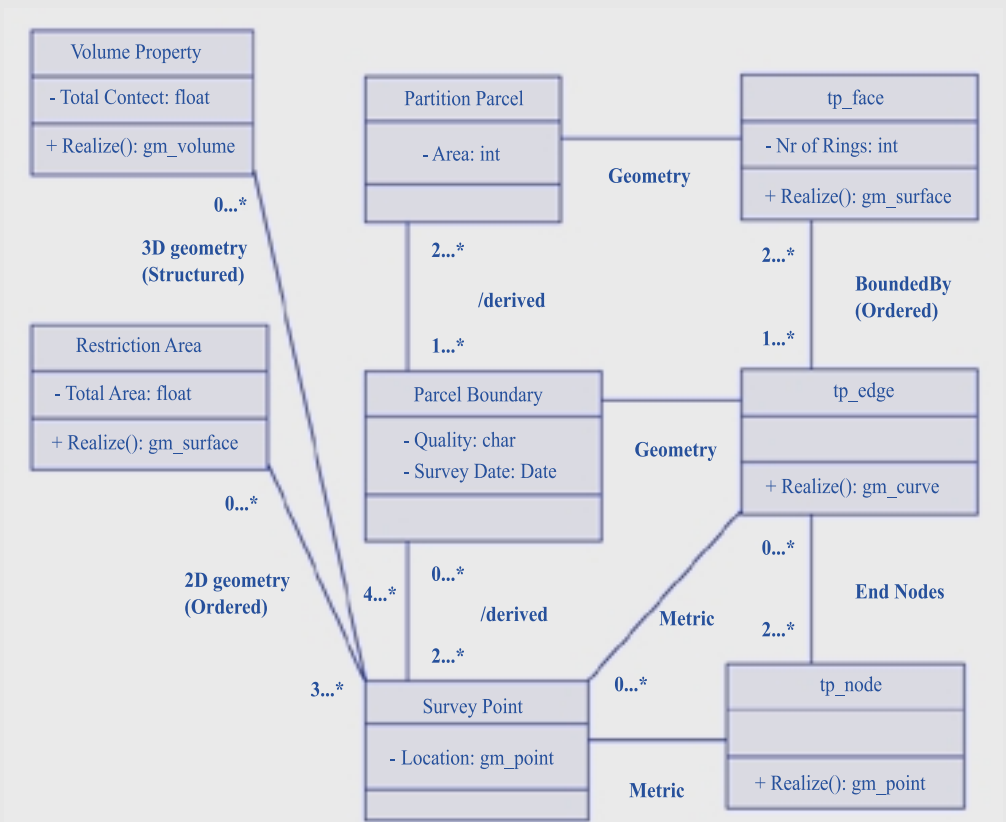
Volume Property
- Total Contect: float
+ Realize(): gm_volume

Partition Parcel
- Area: int

tp_face
- Nr of Rings: int
+ Realize(): gm_surface

Geometry

0...*

3D geometry
(Structured)

2...*

2...*

/derived

BoundedBy
(Ordered)

1...*

1...*

Restriction Area
- Total Area: float
+ Realize(): gm_surface

Parcel Boundary
- Quality: char
- Survey Date: Date

tp_edge
+ Realize(): gm_curve

Geometry

0...*

0...*

2D geometry
(Ordered)

4...*

0...*

/derived

Metric

End Nodes

2...*

2...*

3...*

0...*

Survey Point
- Location: gm_point

tp_node
+ Realize(): gm_point

Metric